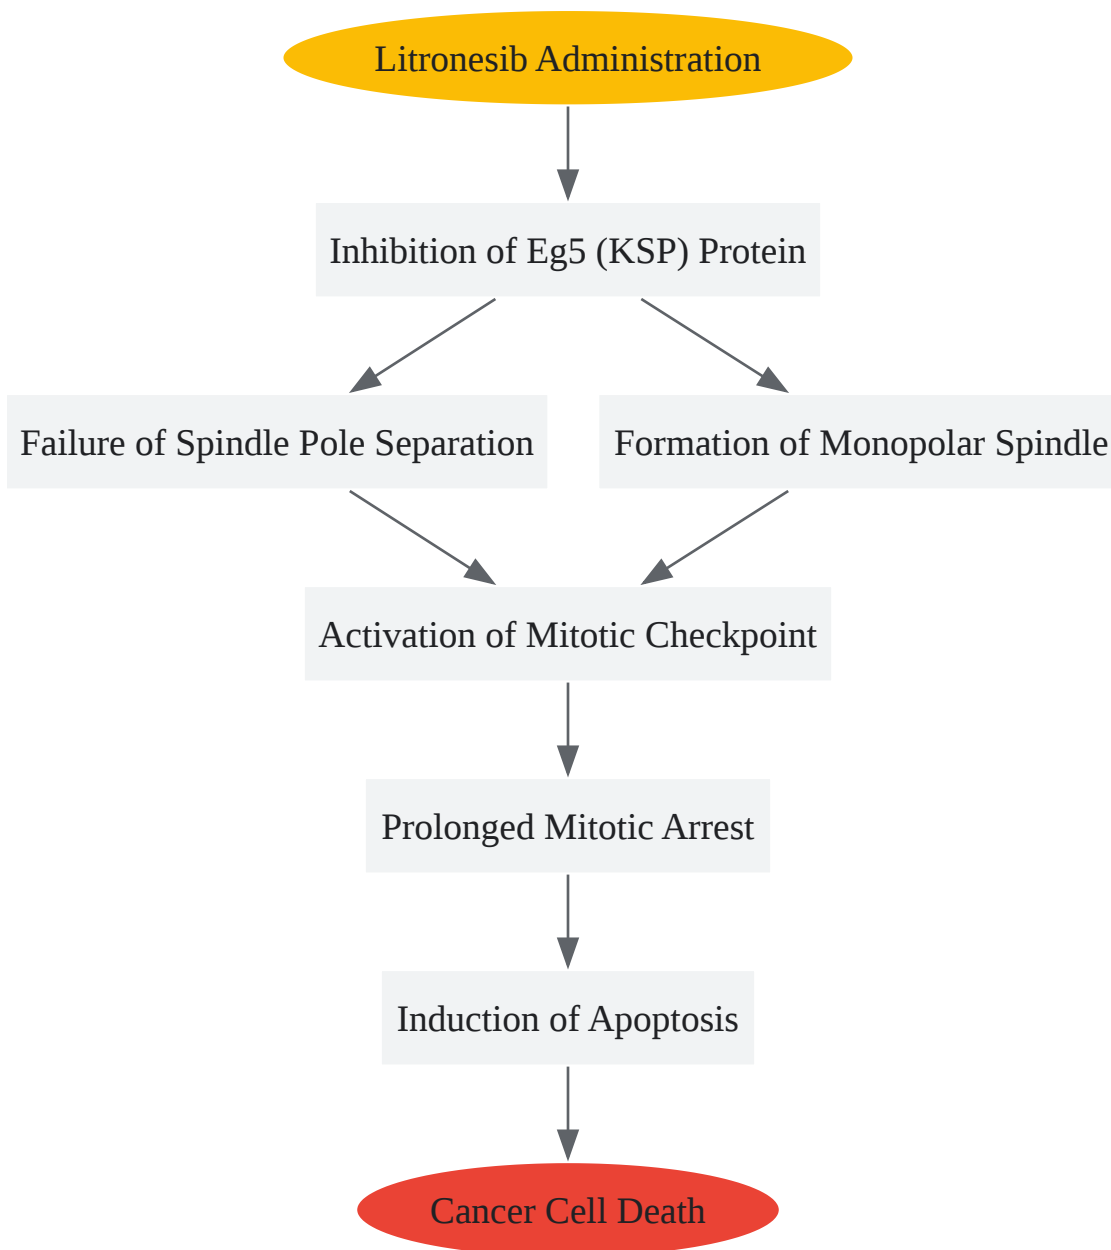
Litronesib Administration

Inhibition of Eg5 (KSP) Protein

Failure of Spindle Pole Separation

Formation of Monopolar Spindle

Activation of Mitotic Checkpoint

Prolonged Mitotic Arrest

Induction of Apoptosis

Cancer Cell Death